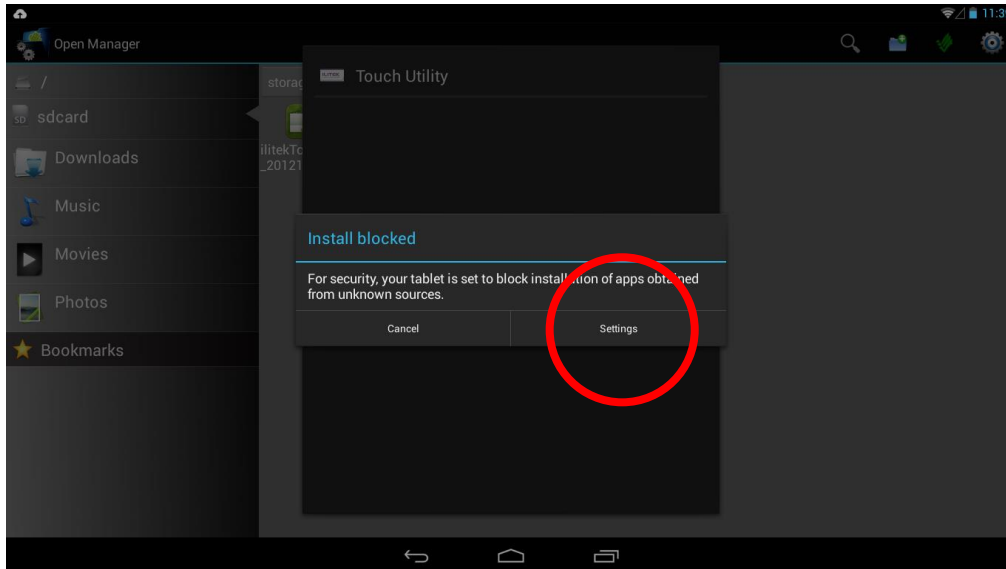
11:3

Open Manager

/

sdcard

Downloads

Music

Movies

Photos

Bookmarks

storag

ilitekTo
_20121

Touch Utility

Install blocked

For security, your tablet is set to block installa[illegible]on of apps obta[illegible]ned from unknown sources.

Cancel

Settings